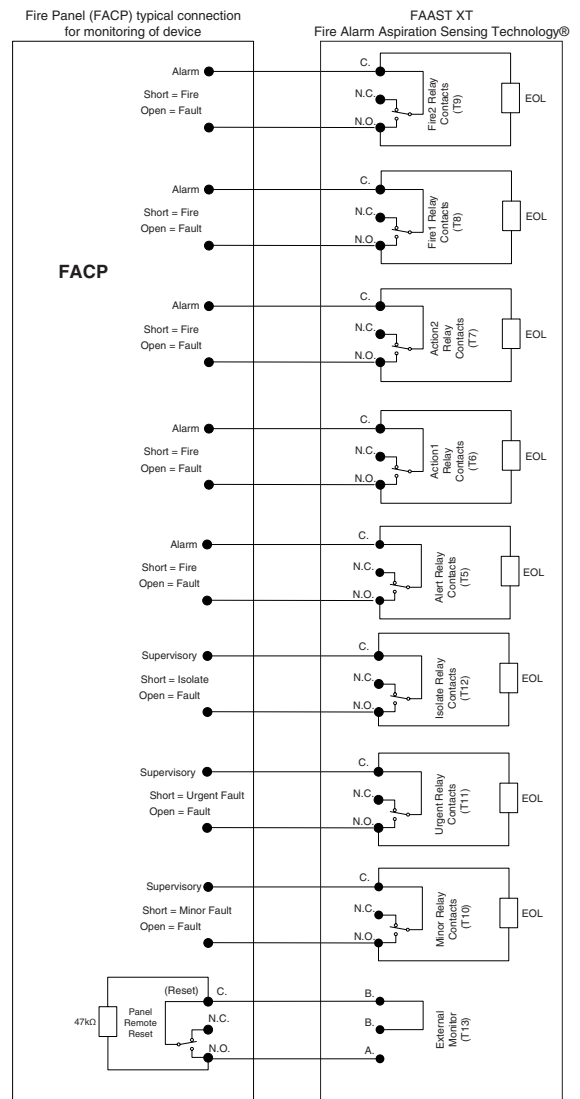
Fire Panel (FACP) typical connection for monitoring of device

FAAST XT
Fire Alarm Aspiration Sensing Technology®

FACP

Alarm
Short = Fire
Open = Fault
C.
N.C.
N.O.
Fire2 Relay Contacts (T9)
EOL

Alarm
Short = Fire
Open = Fault
C.
N.C.
N.O.
Fire1 Relay Contacts (T8)
EOL

Alarm
Short = Fire
Open = Fault
C.
N.C.
N.O.
Action2 Relay Contacts (T7)
EOL

Alarm
Short = Fire
Open = Fault
C.
N.C.
N.O.
Action1 Relay Contacts (T6)
EOL

Alarm
Short = Fire
Open = Fault
C.
N.C.
N.O.
Alert Relay Contacts (T5)
EOL

Supervisory
Short = Isolate
Open = Fault
C.
N.C.
N.O.
Isolate Relay Contacts (T12)
EOL

Supervisory
Short = Urgent Fault
Open = Fault
C.
N.C.
N.O.
Urgent Relay Contacts (T11)
EOL

Supervisory
Short = Minor Fault
Open = Fault
C.
N.C.
N.O.
Minor Relay Contacts (T10)
EOL

47kΩ
Panel Remote Reset
(Reset)
C.
N.C.
N.O.
B.
B.
A.
External Monitor (T13)